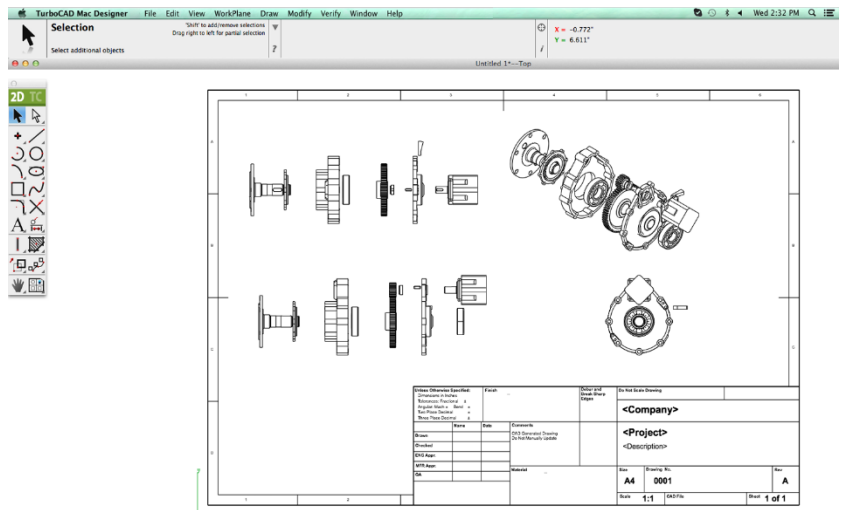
TurboCAD Mac Designer File Edit View WorkPlane Draw Modify Verify Window Help

Wed 2:32 PM

Selection

'Shift' to add/remove selections
Drag right to left for partial selection

Select additional objects

X = -0.772"
Y = 6.611"

Untitled 1*—Top

2D TC

1 2 3 4 5 6

A B C D

Unless Otherwise Specified:
Dimensions in Inches
Tolerances: Fractional ±
Angular: Mach ± Bend ±
Two Place Decimal ±
Three Place Decimal ±

Finish

Color and Great Sharp Edges

Do Not Scale Drawing

<Company>

| | Name | Date |
|---|---|---|
| Drawn | | |
| Checked | | |
| ENG Appr. | | |
| MFR Appr. | | |
| QA | | |

Comments
DXD Generated Drawing
Do Not Manually Update

<Project>
<Description>

Material

| Size | Drawing No. | Rev |
|---|---|---|
| A4 | 0001 | A |

Scale 1:1 CAD File Sheet 1 of 1